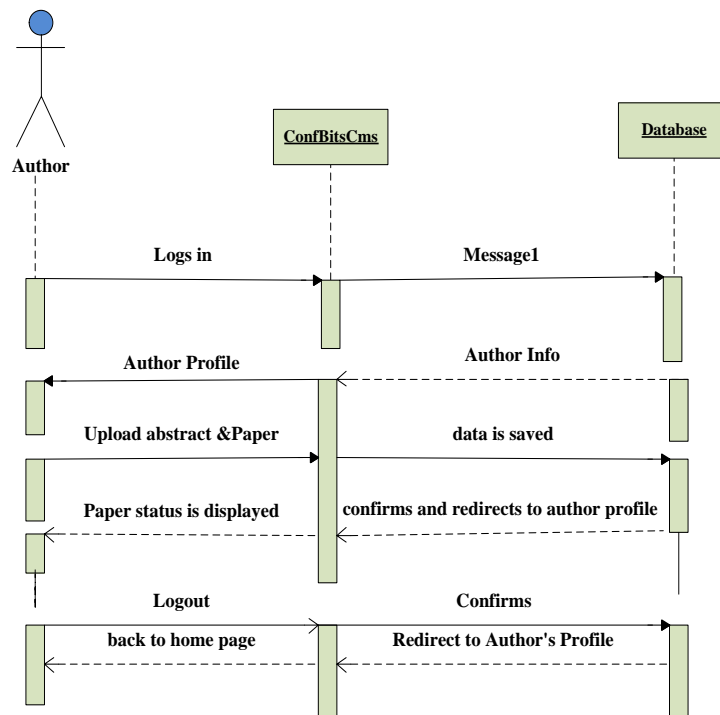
Author

ConfBitsCms

Database

Logs in

Message1

Author Profile

Author Info

Upload abstract &Paper

data is saved

Paper status is displayed

confirms and redirects to author profile

Logout

Confirms

back to home page

Redirect to Author's Profile